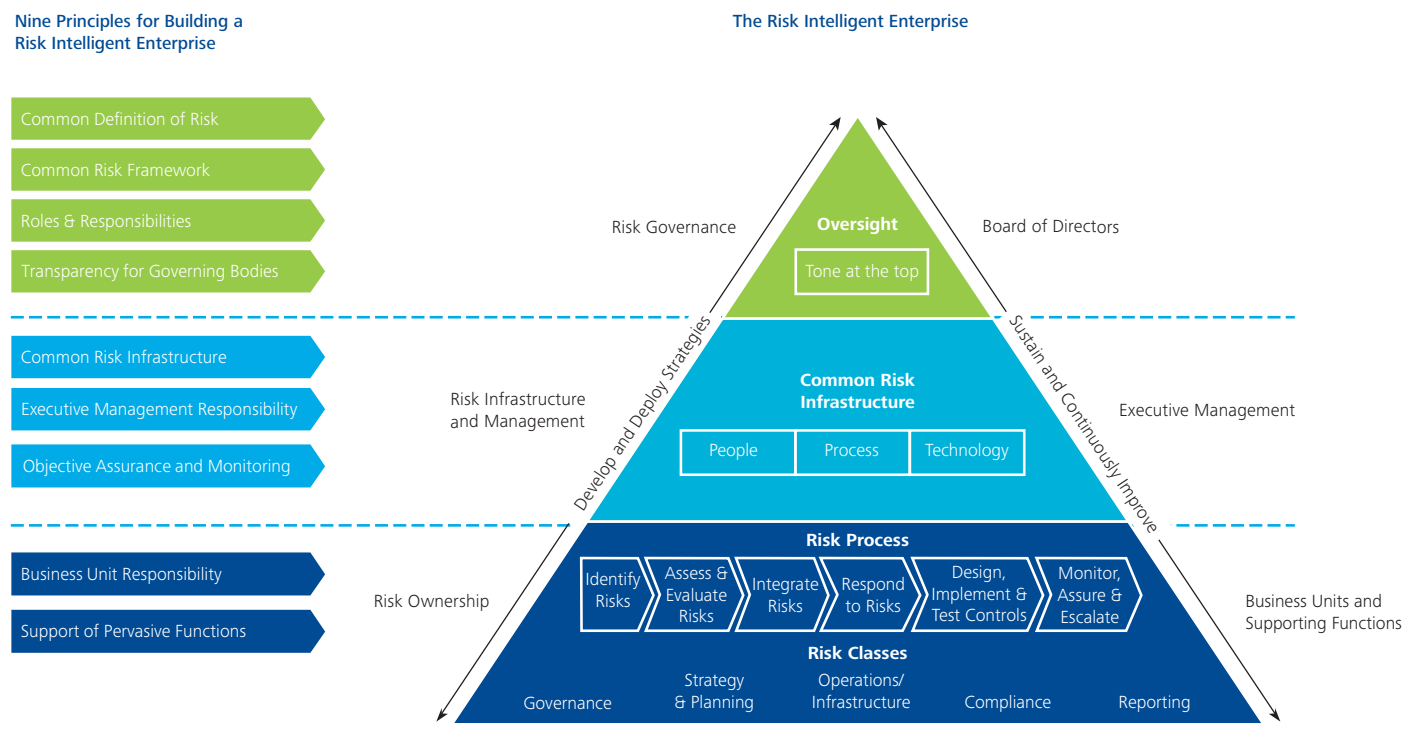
Nine Principles for Building a Risk Intelligent Enterprise

Common Definition of Risk

Common Risk Framework

Roles & Responsibilities

Transparency for Governing Bodies

Common Risk Infrastructure

Executive Management Responsibility

Objective Assurance and Monitoring

Business Unit Responsibility

Support of Pervasive Functions

The Risk Intelligent Enterprise

Risk Governance

Oversight

Tone at the top

Board of Directors

Risk Infrastructure and Management

Develop and Deploy Strategies

Common Risk Infrastructure

People

Process

Technology

Sustain and Continuously Improve

Executive Management

Risk Ownership

Risk Process

Identify Risks

Assess & Evaluate Risks

Integrate Risks

Respond to Risks

Design, Implement & Test Controls

Monitor, Assure & Escalate

Business Units and Supporting Functions

Risk Classes

Governance

Strategy & Planning

Operations/ Infrastructure

Compliance

Reporting